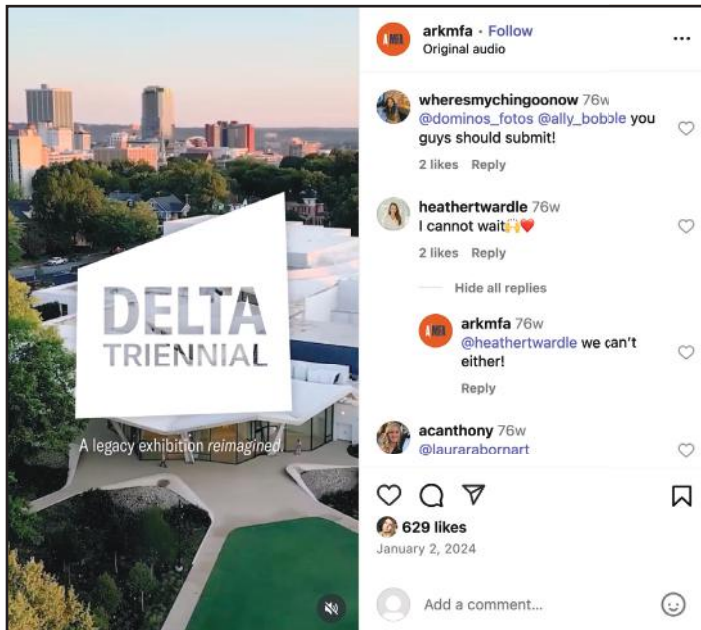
DELTA
TRIENNIAL

A legacy exhibition reimagined.

AMFA

arkmfa • Follow
Original audio

wheresmychingoonow 76w
@dominos_fotos @ally_bobble you guys should submit!
2 likes Reply

heathertwardle 76w
I cannot wait🙌❤️
2 likes Reply

Hide all replies

arkmfa 76w
@heathertwardle we can't either!
Reply

acanthony 76w
@laurarabornart

629 likes
January 2, 2024

Add a comment...